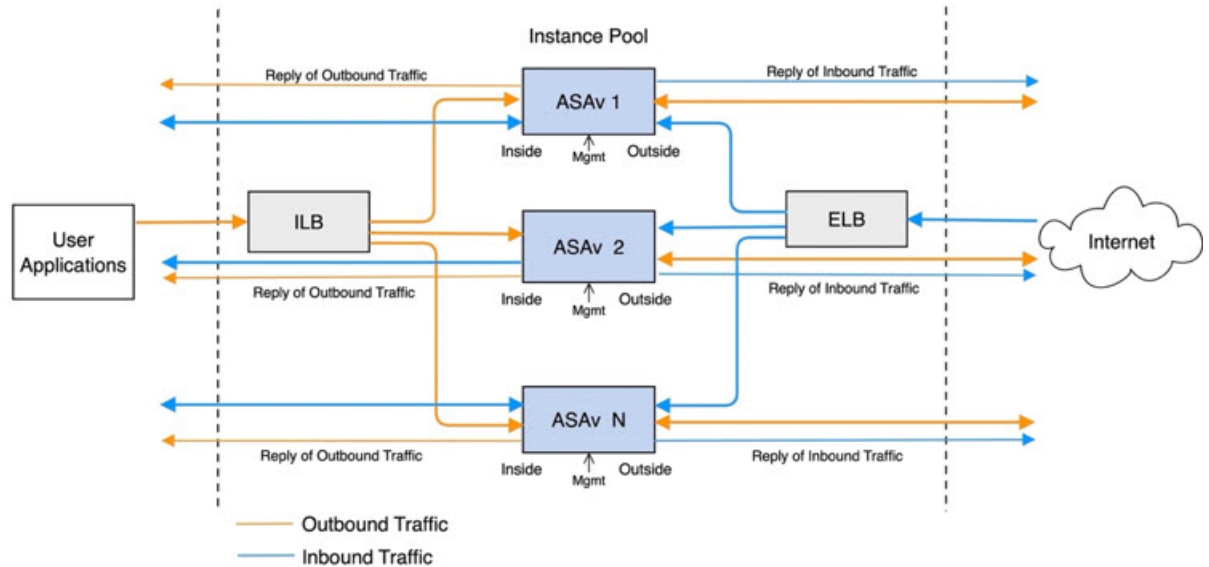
Instance Pool

Reply of Outbound Traffic

ASAv 1

Reply of Inbound Traffic

Inside

Mgmt

Outside

User Applications

ILB

ASAv 2

ELB

Internet

Reply of Outbound Traffic

Inside

Mgmt

Outside

Reply of Inbound Traffic

ASAv N

Reply of Outbound Traffic

Inside

Mgmt

Outside

Reply of Inbound Traffic

Outbound Traffic

Inbound Traffic